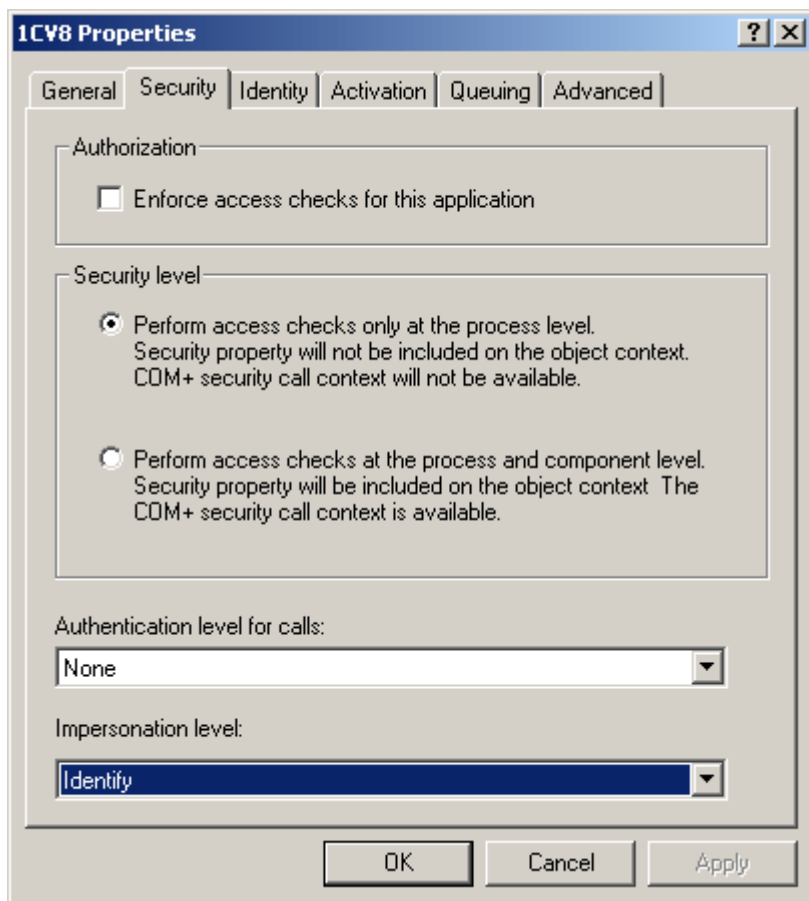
1CV8 Properties

?

General Security Identity Activation Queuing Advanced

Authorization

Enforce access checks for this application

Security level

Perform access checks only at the process level. Security property will not be included on the object context. COM+ security call context will not be available.

Perform access checks at the process and component level. Security property will be included on the object context The COM+ security call context is available.

Authentication level for calls:

None

Impersonation level:

Identify

OK Cancel Apply